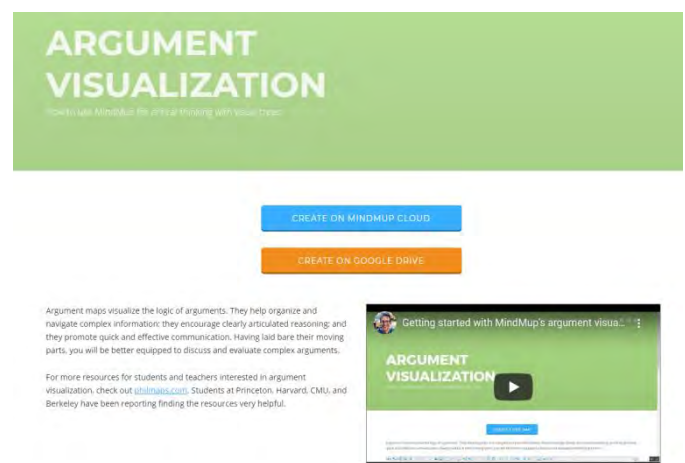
ARGUMENT VISUALIZATION

How to use MindMup for critical thinking with visual trees

CREATE ON MINDMUP CLOUD

CREATE ON GOOGLE DRIVE

Argument maps visualize the logic of arguments. They help organize and navigate complex information; they encourage clearly articulated reasoning; and they promote quick and effective communication. Having laid bare their moving parts, you will be better equipped to discuss and evaluate complex arguments.

For more resources for students and teachers interested in argument visualization, check out philmaps.com. Students at Princeton, Harvard, CMU, and Berkeley have been reporting finding the resources very helpful.

Getting started with MindMup's argument visua...

ARGUMENT VISUALIZATION

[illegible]